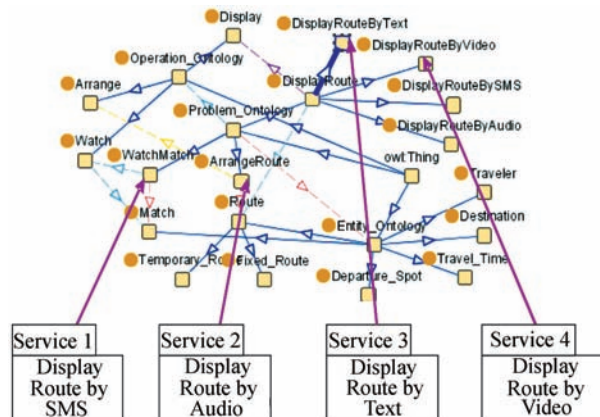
Display
DisplayRouteByText
DisplayRouteByVideo
Operation_Ontology
Arrange
DisplayRoute
DisplayRouteBySMS
Problem_Ontology
DisplayRouteByAudio
Watch
WatchMatch
ArrangeRoute
owl:Thing
Traveler
Match
Route
Entity_Ontology
Destination
Temporary_Route
Fixed_Route
Travel_Time
Departure_Spot

Service 1
Display Route by SMS

Service 2
Display Route by Audio

Service 3
Display Route by Text

Service 4
Display Route by Video